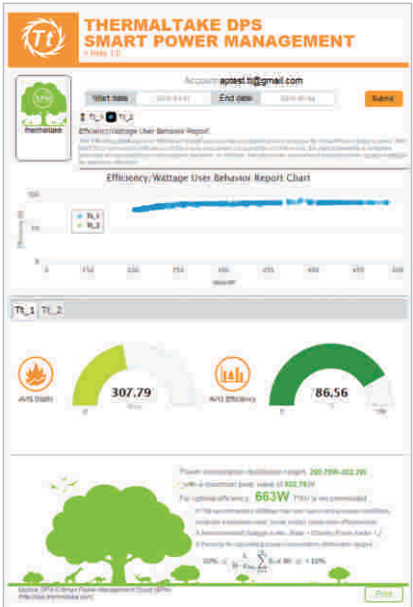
THERMALTAKE DPS SMART POWER MANAGEMENT
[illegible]

Thermaltake

Account: aptest.tt@gmail.com

Start date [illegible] End date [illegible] Submit

Tt_1 Tt_2

Efficiency/Wattage User Behavior Report

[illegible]

Efficiency/Wattage User Behavior Report Chart

Tt_1
Tt_2

Tt_1 Tt_2

AVG Watts

307.79

AVG Efficiency

86.56

Power consumption distribution ranges: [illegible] with a maximum peak value of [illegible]

For optimal efficiency, 663W PSU is recommended.

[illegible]

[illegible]

Print